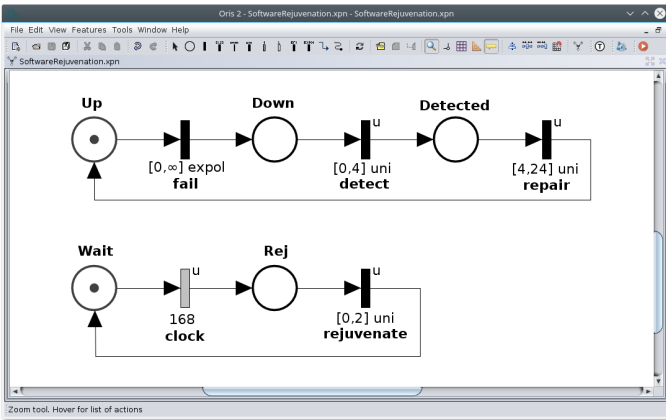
Oris 2 - SoftwareRejuvenation.xpn - SoftwareRejuvenation.xpn

File Edit View Features Tools Window Help

SoftwareRejuvenation.xpn

Up

Down

Detected

[0,∞] expol
fail

u
[0,4] uni
detect

u
[4,24] uni
repair

Wait

Rej

u
168
clock

u
[0,2] uni
rejuvenate

Zoom tool. Hover for list of actions